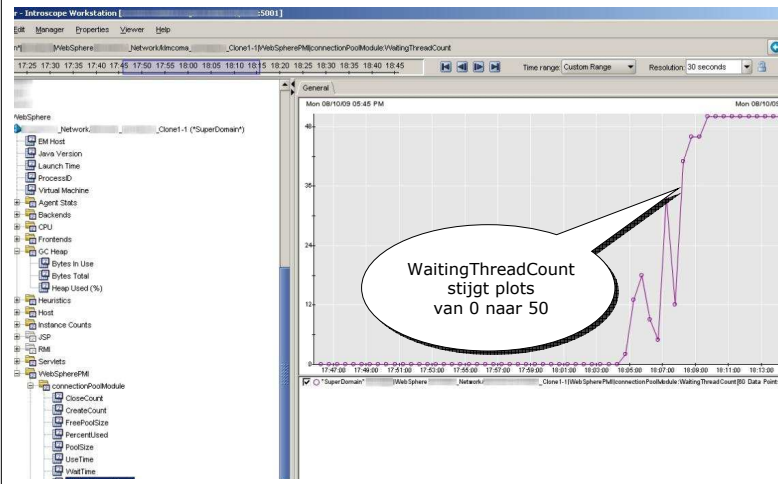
r - Introscope Workstation [ :5001]

Edit Manager Properties Viewer Help

n*| |WebSphere _Network|Mmcoma_ _Clone1-1|WebSpherePMI|connectionPoolModule:WaitingThreadCount

17:25 17:30 17:35 17:40 17:45 17:50 17:55 18:00 18:05 18:10 18:15 18:20 18:25 18:30 18:35 18:40 18:45

Time range: Custom Range Resolution: 30 seconds

WebSphere
_Network_ _Clone1-1 (*SuperDomain*)
EM Host
Java Version
Launch Time
ProcessID
Virtual Machine
Agent Stats
Backends
CPU
Frontends
GC Heap
Bytes In Use
Bytes Total
Heap Used (%)
Heuristics
Host
Instance Counts
JSP
RMI
Servlets
WebSpherePMI
connectionPoolModule
CloseCount
CreateCount
FreePoolSize
PercentUsed
PoolSize
UseTime
WaitTime

General

Mon 08/10/09 05:45 PM
Mon 08/10/0

48
36
24
12
0

17:47:00 17:49:00 17:51:00 17:53:00 17:55:00 17:57:00 17:59:00 18:01:00 18:03:00 18:05:00 18:07:00 18:09:00 18:11:00 18:13:00

WaitingThreadCount
stijgt plots
van 0 naar 50

*SuperDomain* |WebSphere _Network_ _Clone1-1|WebSpherePMI|connectionPoolModule:WaitingThreadCount [60 Data Points